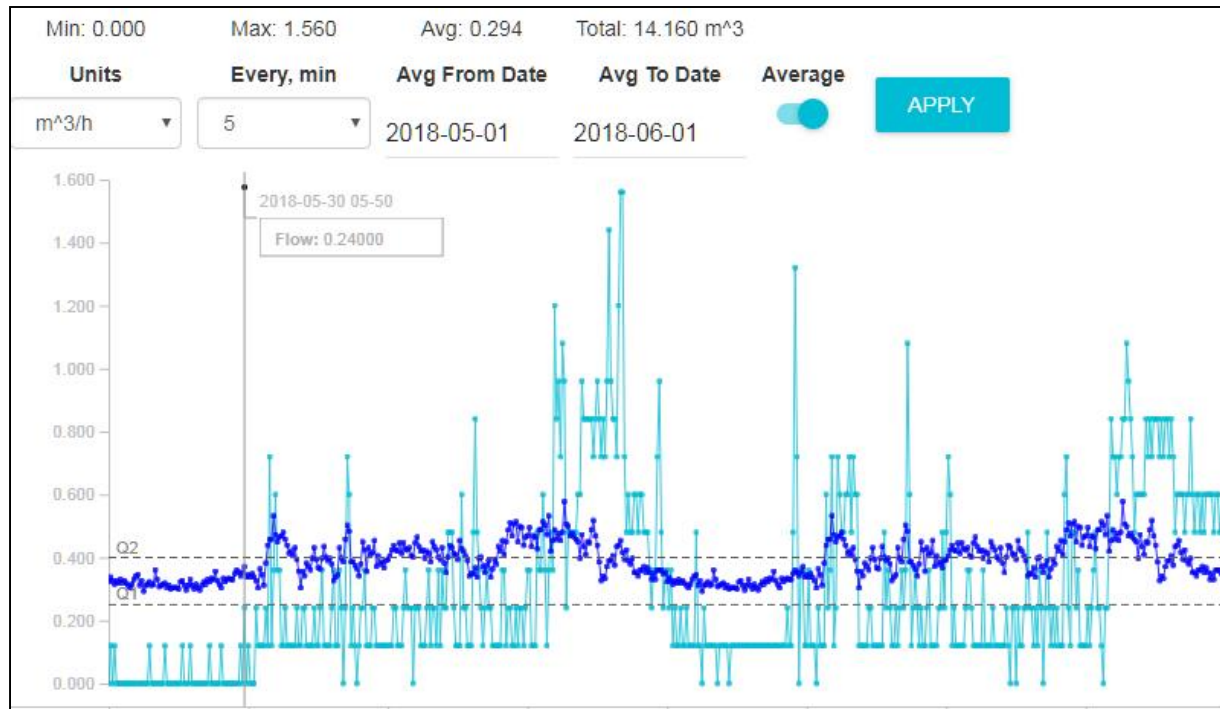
Min: 0.000 Max: 1.560 Avg: 0.294 Total: 14.160 m^3

Units
m^3/h

Every, min
5

Avg From Date
2018-05-01

Avg To Date
2018-06-01

Average

APPLY

1.600
1.400
1.200
1.000
0.800
0.600
0.400
0.200
0.000

2018-05-30 05-50
Flow: 0.24000

Q2
Q1